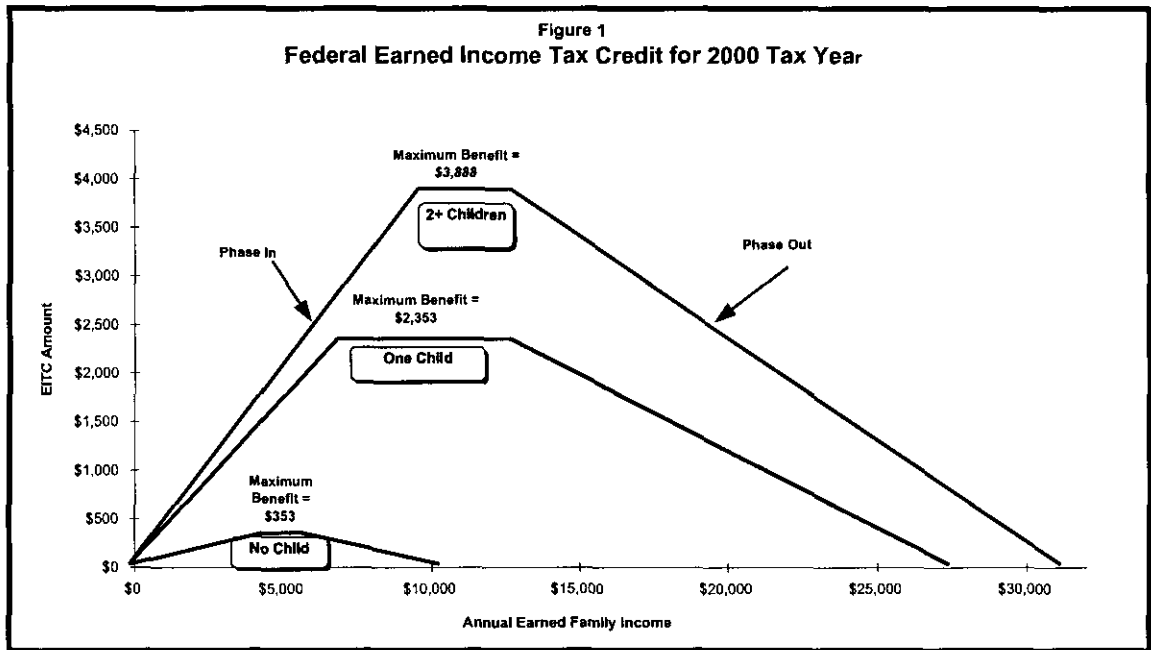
Figure 1
Federal Earned Income Tax Credit for 2000 Tax Year

$4,500
$4,000
$3,500
$3,000
$2,500
$2,000
$1,500
$1,000
$500
$0

EITC Amount

Maximum Benefit = $3,888

2+ Children

Phase In

Phase Out

Maximum Benefit = $2,353

One Child

Maximum Benefit = $353

No Child

$0
$5,000
$10,000
$15,000
$20,000
$25,000
$30,000

Annual Earned Family Income